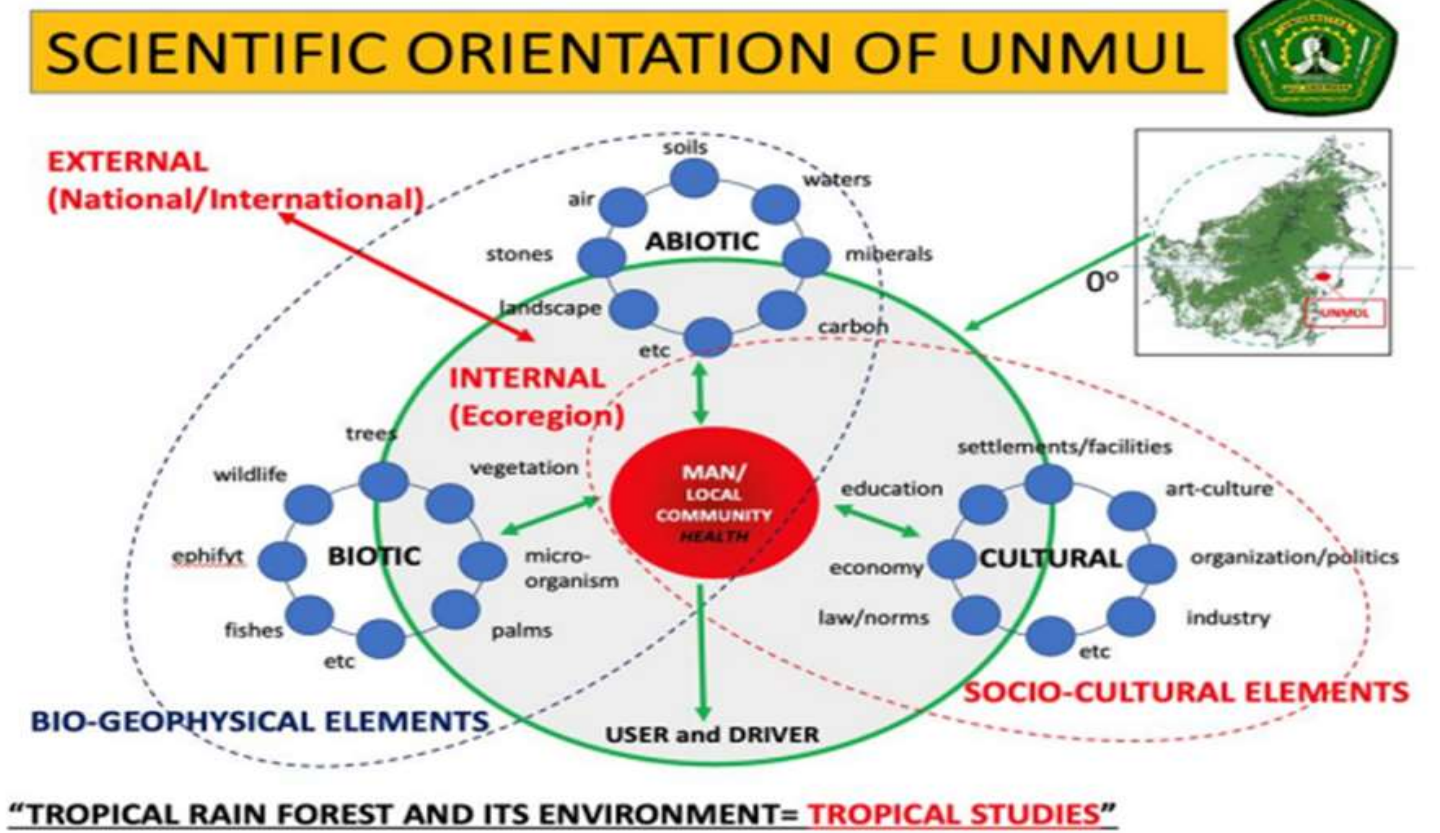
SCIENTIFIC ORIENTATION OF UNMUL

EXTERNAL (National/International)

soils
waters
air
ABIOTIC
stones
minerals
landscape
carbon
etc

0°

UNMUL

INTERNAL (Ecoregion)

trees
wildlife
vegetation
BIOTIC
ephifyt
micro-organism
fishes
palms
etc

MAN/ LOCAL COMMUNITY HEALTH

settlements/facilities
education
art-culture
CULTURAL
economy
organization/politics
law/norms
industry
etc

SOCIO-CULTURAL ELEMENTS

BIO-GEOPHYSICAL ELEMENTS

USER and DRIVER

"TROPICAL RAIN FOREST AND ITS ENVIRONMENT= TROPICAL STUDIES"